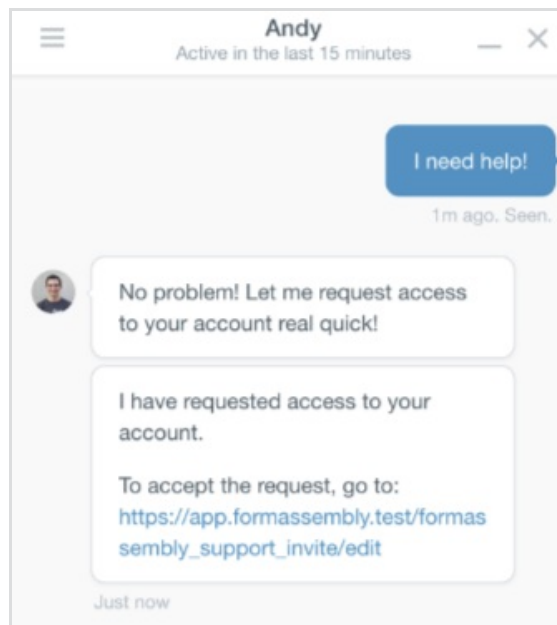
Andy
Active in the last 15 minutes

I need help!

1m ago. Seen.

No problem! Let me request access to your account real quick!

I have requested access to your account.

To accept the request, go to: https://app.formassembly.test/formassembly_support_invite/edit

Just now